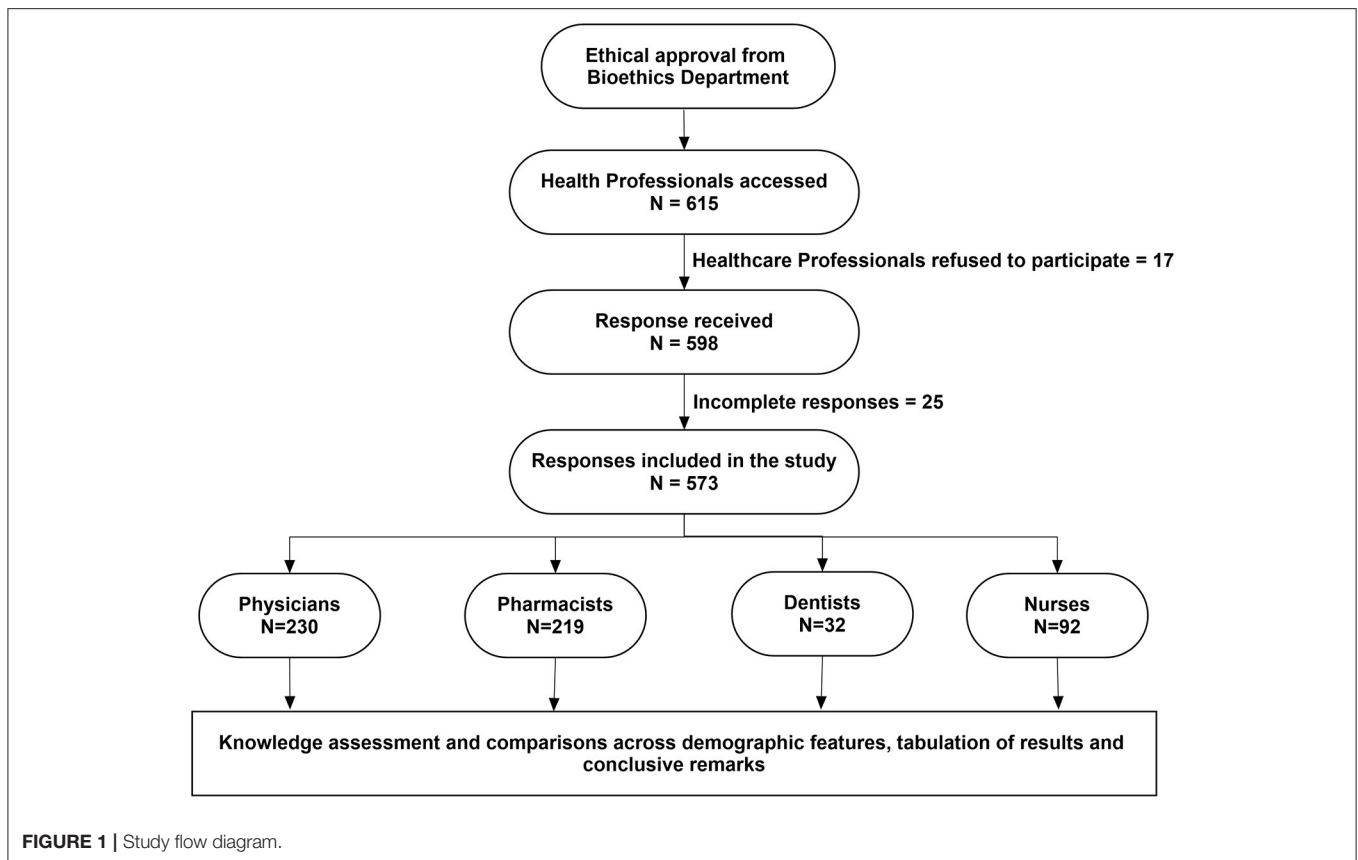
Ethical approval from Bioethics Department

Health Professionals accessed
N = 615

Healthcare Professionals refused to participate = 17

Response received
N = 598

Incomplete responses = 25

Responses included in the study
N = 573

Physicians
N=230

Pharmacists
N=219

Dentists
N=32

Nurses
N=92

Knowledge assessment and comparisons across demographic features, tabulation of results and conclusive remarks

FIGURE 1 | Study flow diagram.